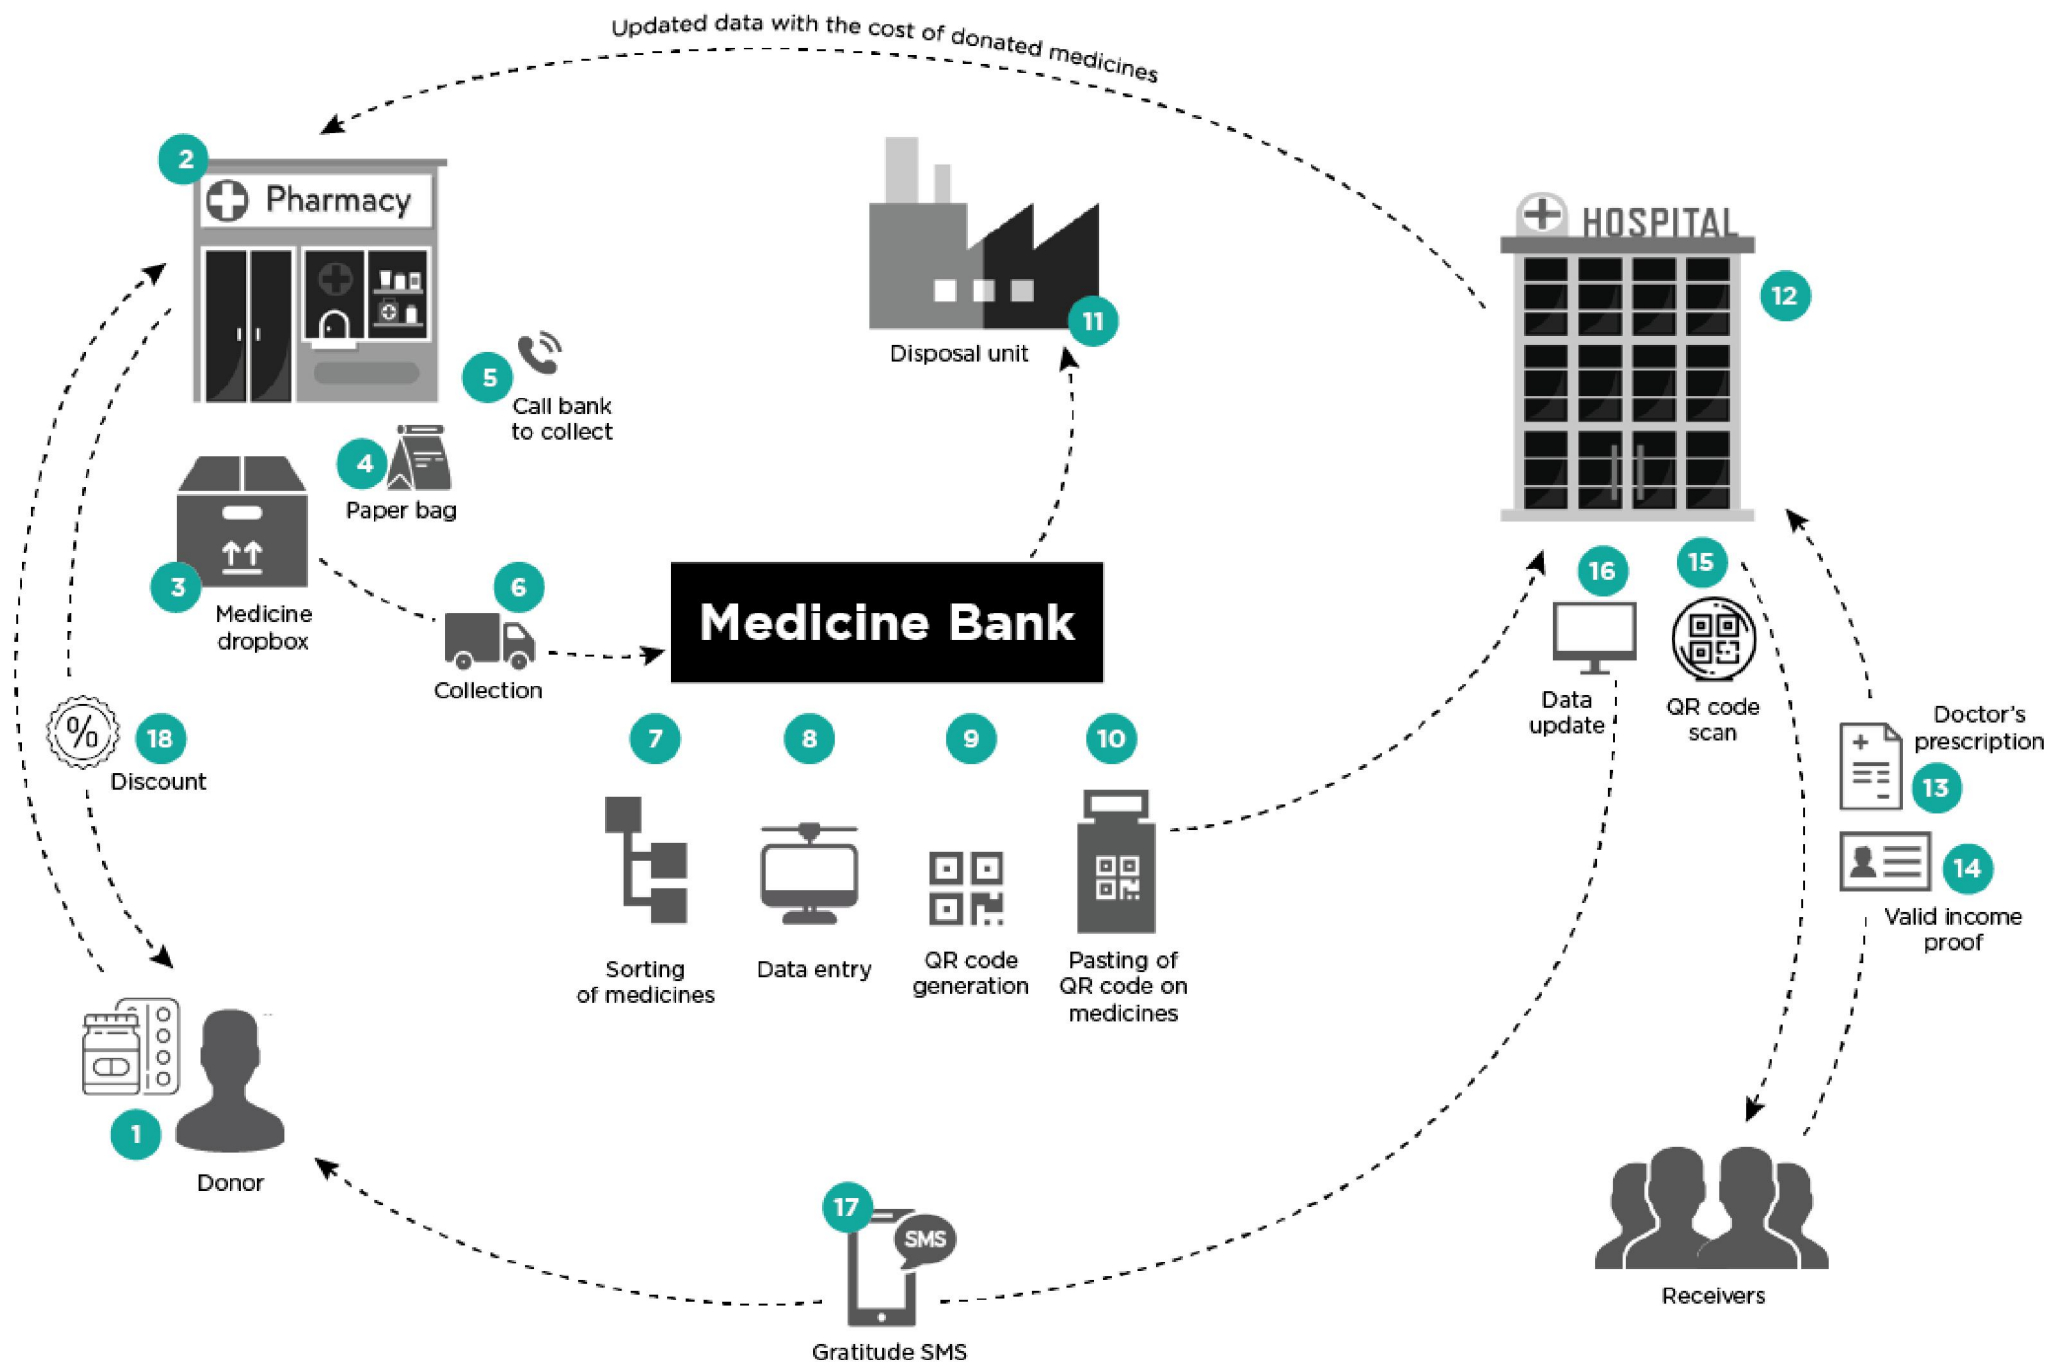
Updated data with the cost of donated medicines

2 Pharmacy

HOSPITAL

12

11 Disposal unit

5 Call bank to collect

4 Paper bag

3 Medicine dropbox

6 Collection

Medicine Bank

16 Data update

15 QR code scan

Doctor's prescription 13

14 Valid income proof

18 Discount

7 Sorting of medicines

8 Data entry

9 QR code generation

10 Pasting of QR code on medicines

1 Donor

17 SMS Gratitude SMS

Receivers